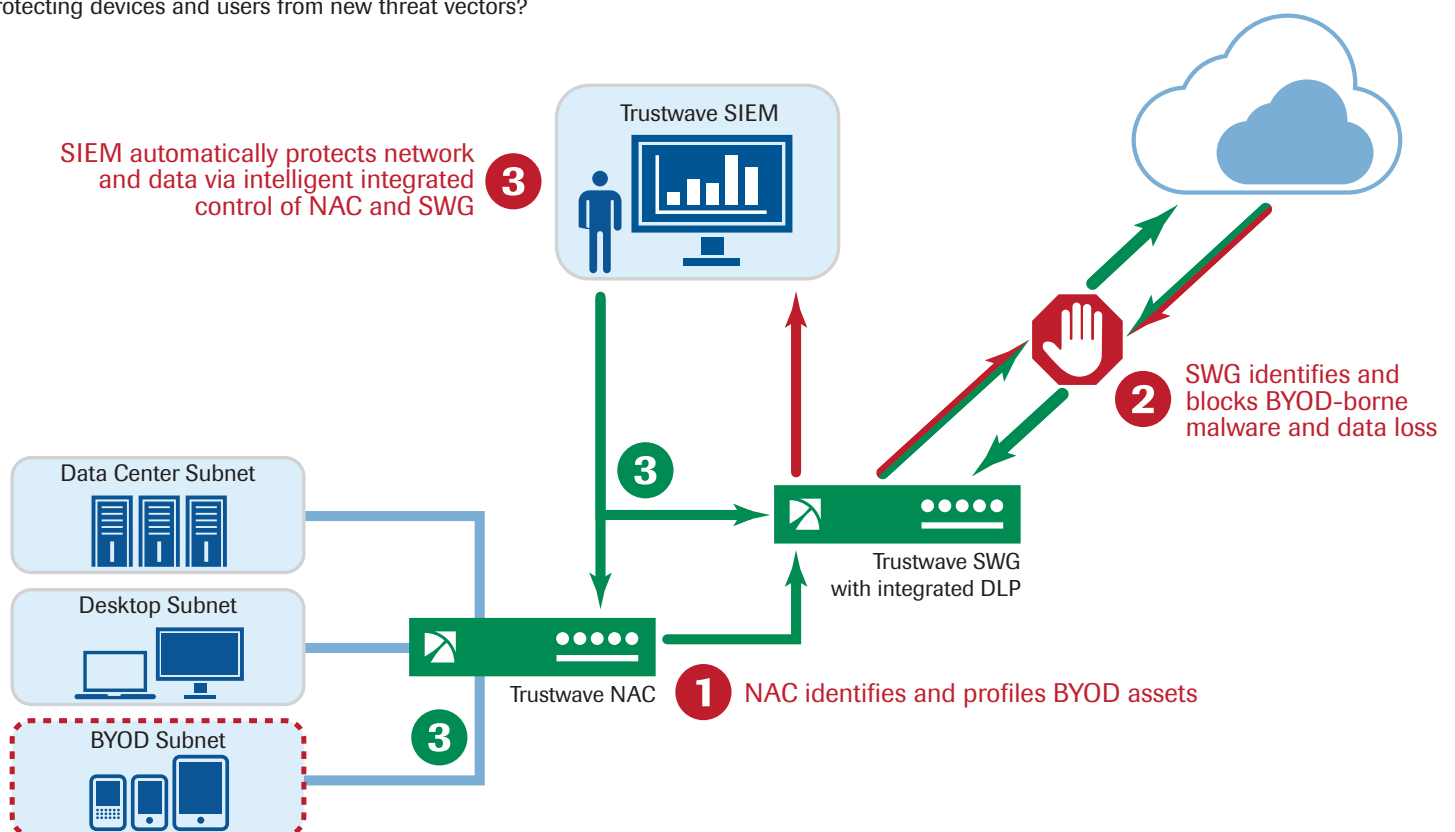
rotecting devices and users from new threat vectors?

Trustwave SIEM

3 SIEM automatically protects network and data via intelligent integrated control of NAC and SWG

2 SWG identifies and blocks BYOD-borne malware and data loss

3

Trustwave SWG with integrated DLP

Data Center Subnet

Desktop Subnet

Trustwave NAC

1 NAC identifies and profiles BYOD assets

3

BYOD Subnet